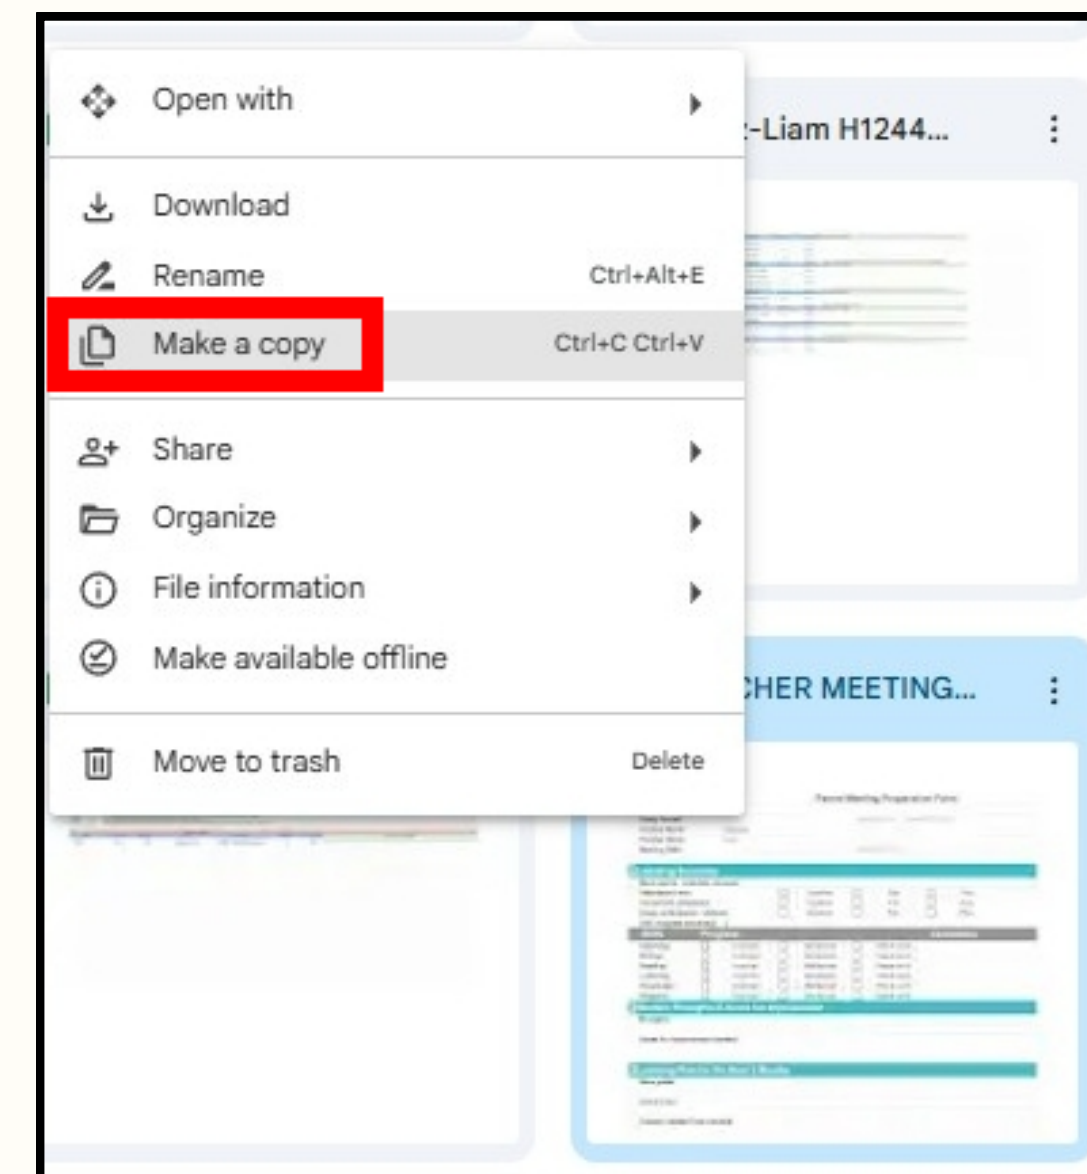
Open with

Download
Rename Ctrl+Alt+E
Make a copy Ctrl+C Ctrl+V

Share
Organize
File information
Make available offline

Move to trash Delete

:-Liam H1244...

CHER MEETING...

Parent Meeting Preparation Form

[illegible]